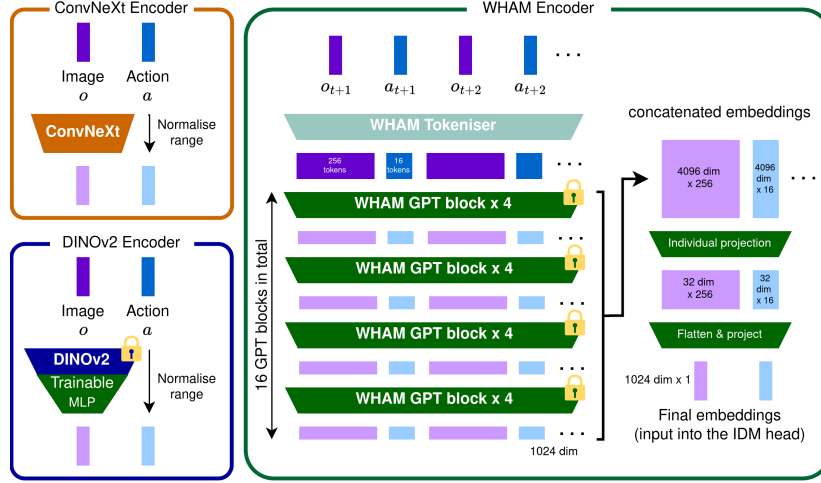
ConvNeXt Encoder

Image
$o$

Action
$a$

ConvNeXt

Normalise range

DINOv2 Encoder

Image
$o$

Action
$a$

DINOv2

Trainable MLP

Normalise range

WHAM Encoder

$o_{t+1}$ $a_{t+1}$ $o_{t+2}$ $a_{t+2}$ . . .

WHAM Tokeniser

256 tokens

16 tokens

. . .

16 GPT blocks in total

WHAM GPT block x 4

. . .

WHAM GPT block x 4

. . .

WHAM GPT block x 4

. . .

WHAM GPT block x 4

. . .

1024 dim

concatenated embeddings

4096 dim x 256

4096 dim x 16

. . .

Individual projection

32 dim x 256

32 dim x 16

Flatten & project

1024 dim x 1

Final embeddings (input into the IDM head)